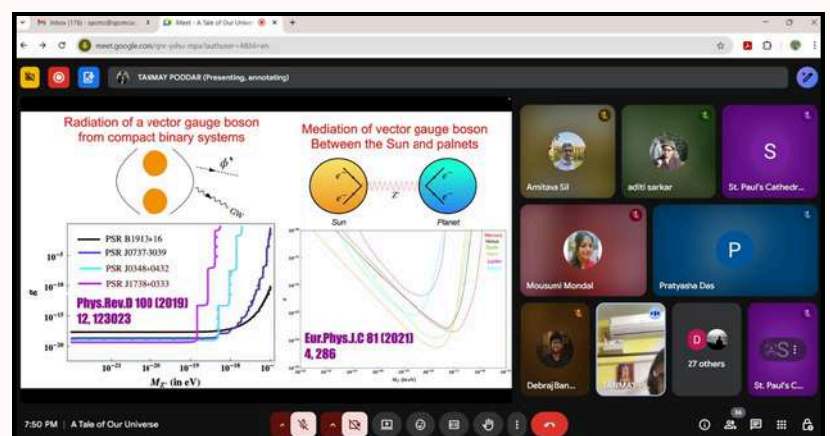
Inbox (176) - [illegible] ×
Meet - A Tale of Our Univer ×
+

meet.google.com/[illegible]

TANMAY PODDAR (Presenting, annotating)

Radiation of a vector gauge boson from compact binary systems

$\phi$

GW

PSR B1913+16
PSR J0737-3039
PSR J0348+0432
PSR J1738+0333

$10^{-5}$
$10^{-10}$
$10^{-15}$
$10^{-20}$

Phys.Rev.D 100 (2019) 12, 123023

$10^{-21}$ $10^{-20}$ $10^{-19}$ $10^{-18}$ $10^{-17}$

$M_{Z'}$ (in eV)

Mediation of vector gauge boson Between the Sun and palnets

Sun

Z'

Planet

Eur.Phys.J.C 81 (2021) 4, 286

Amitava Sil
aditi sarkar
S
St. Paul's Cathedr...
Mousumi Mondal
P
Pratyasha Das
Debraj Ban...
TANMAY
D
27 others
St. Paul's C...

7:50 PM | A Tale of Our Universe